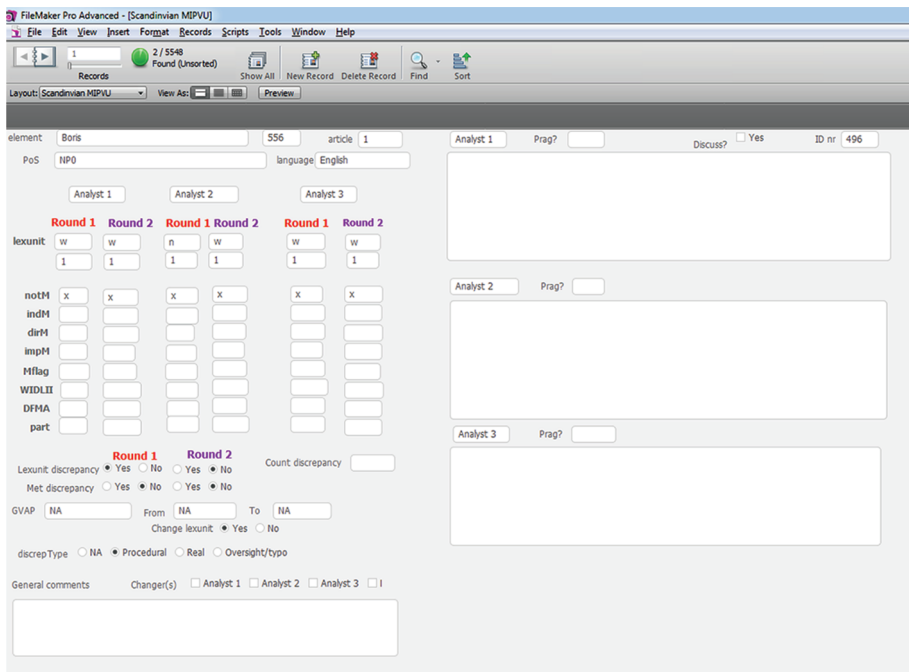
FileMaker Pro Advanced - [Scandinvian MIPVU]

File Edit View Insert Format Records Scripts Tools Window Help

1
Records
2 / 5548
Found (Unsorted)
Show All
New Record
Delete Record
Find
Sort

Layout: Scandinvian MIPVU
View As:
Preview

element Boris
556
article 1
PoS NP0
language English

Analyst 1
Analyst 2
Analyst 3

| | Round 1 | Round 2 | Round 1 | Round 2 | Round 1 | Round 2 |
|---|---|---|---|---|---|---|
| lexunit | w | w | n | w | w | w |
| | 1 | 1 | 1 | 1 | 1 | 1 |
| notM | x | x | x | x | x | x |
| indM | | | | | | |
| dirM | | | | | | |
| impM | | | | | | |
| Mflag | | | | | | |
| WIDLII | | | | | | |
| DFMA | | | | | | |
| part | | | | | | |

Round 1 Round 2
Lexunit discrepancy Yes No Yes No
Met discrepancy Yes No Yes No
Count discrepancy

GVAP NA
From NA
To NA
Change lexunit Yes No

discrepType NA Procedural Real Oversight/typo

General comments
Changer(s) Analyst 1 Analyst 2 Analyst 3 I

Analyst 1
Prag?
Discuss? Yes
ID nr 496

Analyst 2
Prag?

Analyst 3
Prag?